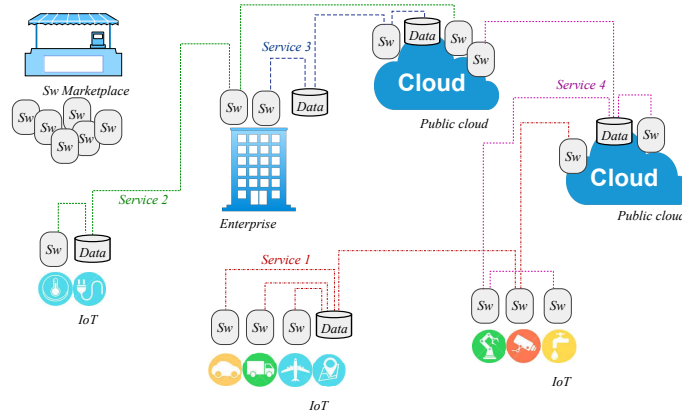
Sw Marketplace

Sw Sw Sw Sw Sw Sw Sw

Service 3

Sw Data Sw Sw

Cloud

Public cloud

Service 4

Data Sw Sw

Cloud

Public cloud

Sw Sw Data

Enterprise

Service 2

Sw Data

IoT

Service 1

Sw Sw Sw Data

IoT

Sw Sw Sw

IoT